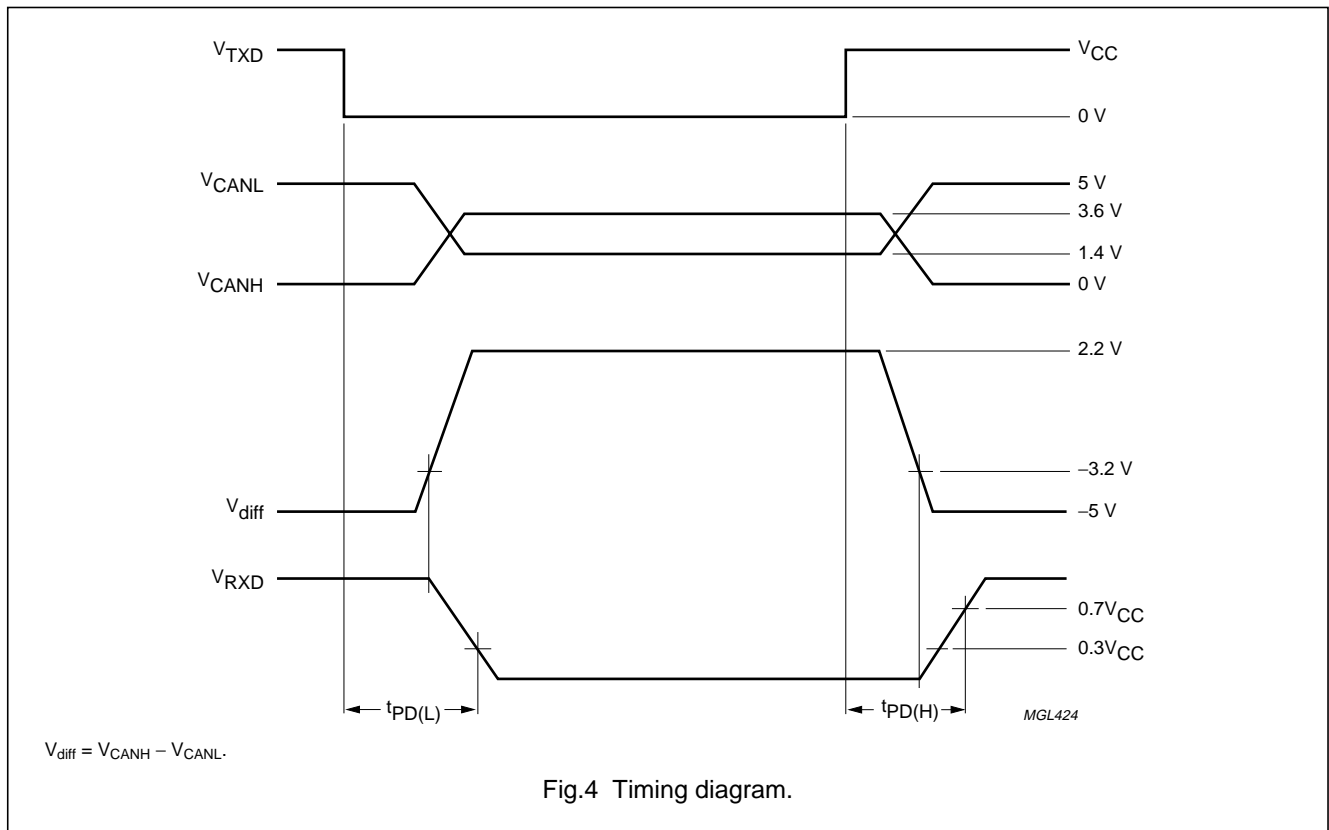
$V_{TXD}$

$V_{CC}$

0 V

$V_{CANL}$

5 V

3.6 V

1.4 V

$V_{CANH}$

0 V

2.2 V

$-3.2$ V

$V_{diff}$

$-5$ V

$V_{RXD}$

$0.7V_{CC}$

$0.3V_{CC}$

$t_{PD(L)}$

$t_{PD(H)}$

MGL424

$V_{diff} = V_{CANH} - V_{CANL}$.

Fig.4 Timing diagram.